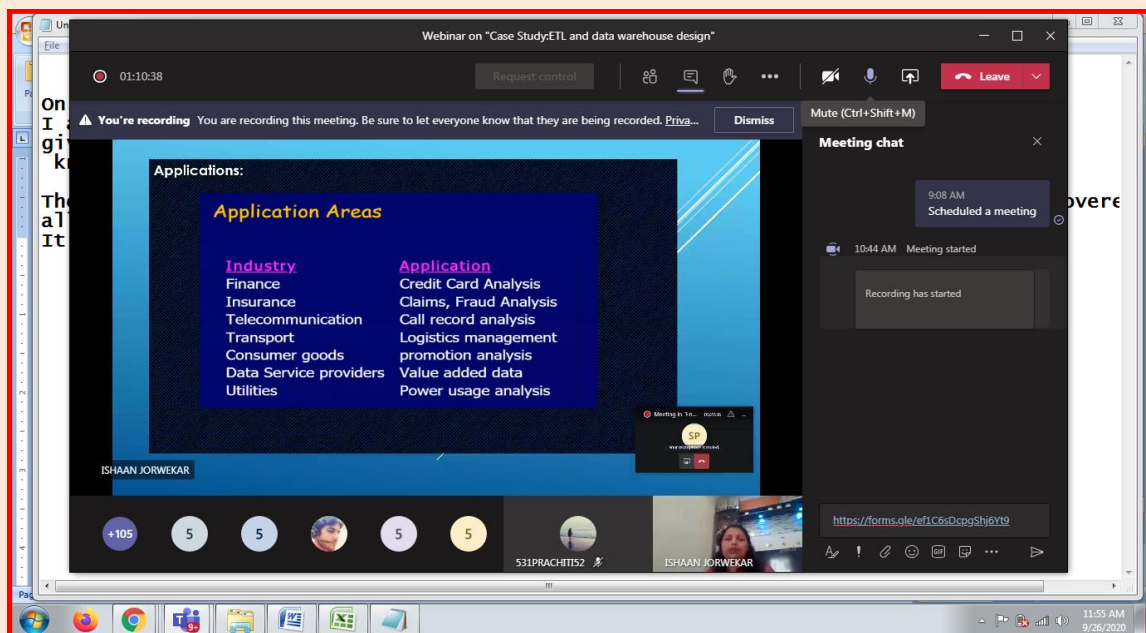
Un

File

On
I a
giv
kı

The
al
It

overe

Webinar on "Case Study:ETL and data warehouse design"

01:10:38

Request control

Leave

Mute (Ctrl+Shift+M)

You're recording You are recording this meeting. Be sure to let everyone know that they are being recorded. Priva...

Dismiss

Meeting chat

Applications:

Application Areas

| Industry | Application |
|---|---|
| Finance | Credit Card Analysis |
| Insurance | Claims, Fraud Analysis |
| Telecommunication | Call record analysis |
| Transport | Logistics management |
| Consumer goods | promotion analysis |
| Data Service providers | Value added data |
| Utilities | Power usage analysis |

Meeting in "In...

SP

ISHAAN JORWEKAR

9:08 AM
Scheduled a meeting

10:44 AM Meeting started

Recording has started

+105

5

5

5

5

531PRACHITI52

ISHAAN JORWEKAR

https://forms.gle/ef1C6sDcpgShj6Yt9

9+

11:55 AM
9/26/2020